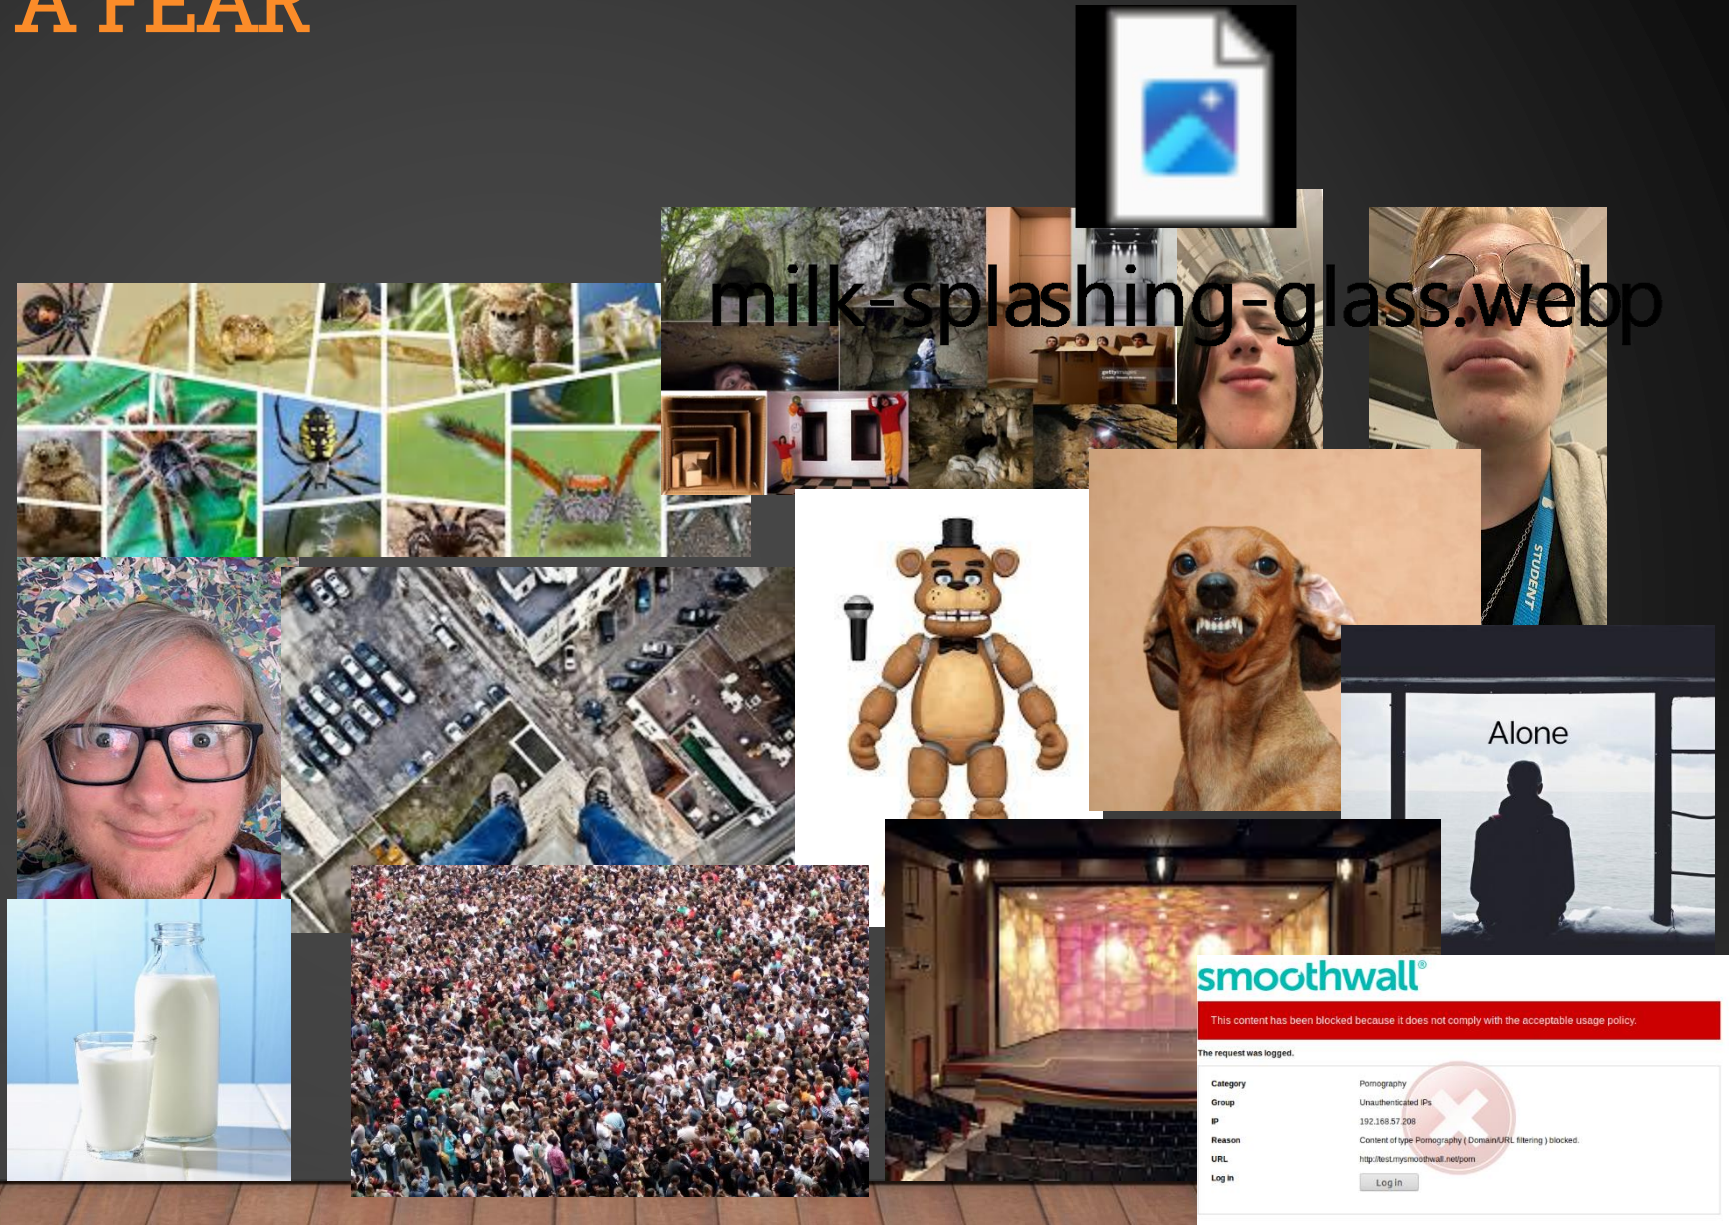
A FEAR

milk-splashing-glass.webp

STUDENT

Alone

smoothwall®

This content has been blocked because it does not comply with the acceptable usage policy.

The request was logged.

| | |
|---|---|
| Category | Pornography |
| Group | Unauthenticated IPs |
| IP | 192.168.57.208 |
| Reason | Content of type Pornography ( Domain/URL filtering ) blocked. |
| URL | http://test.mysmoothwall.net/porn |
| Log in | Log in |